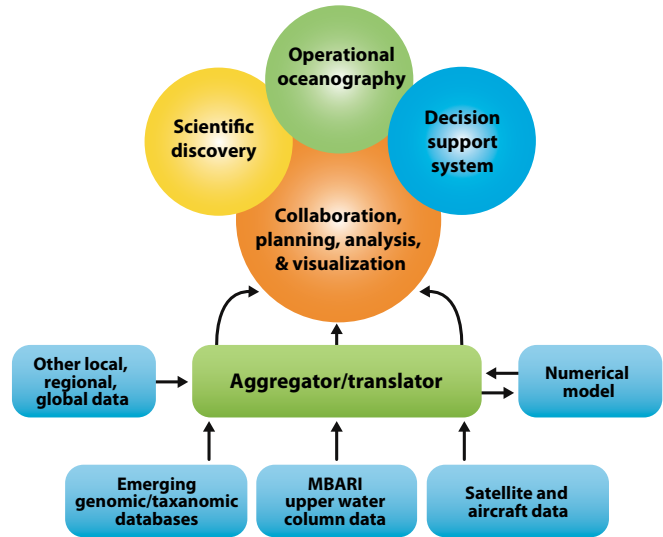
Operational oceanography

Scientific discovery

Decision support system

Collaboration, planning, analysis, & visualization

Other local, regional, global data

Aggregator/translator

Numerical model

Emerging genomic/taxanomic databases

MBARI upper water column data

Satellite and aircraft data